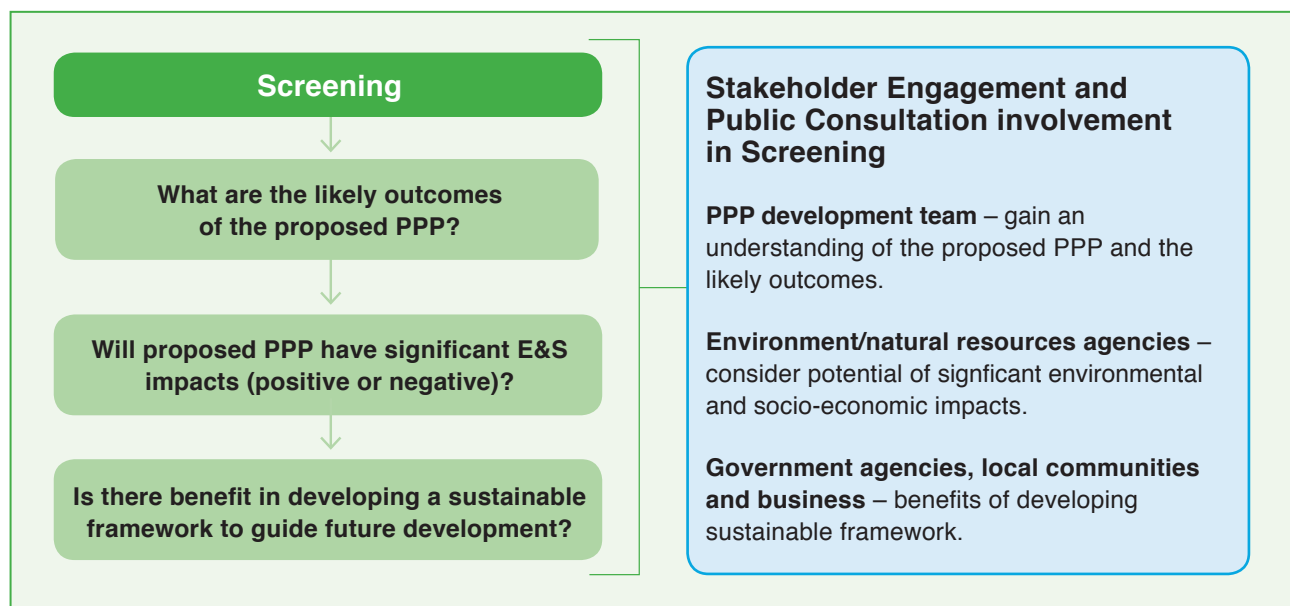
Screening

What are the likely outcomes of the proposed PPP?

Will proposed PPP have significant E&S impacts (positive or negative)?

Is there benefit in developing a sustainable framework to guide future development?

Stakeholder Engagement and Public Consultation involvement in Screening

**PPP development team** – gain an understanding of the proposed PPP and the likely outcomes.

**Environment/natural resources agencies** – consider potential of signficant environmental and socio-economic impacts.

**Government agencies, local communities and business** – benefits of developing sustainable framework.